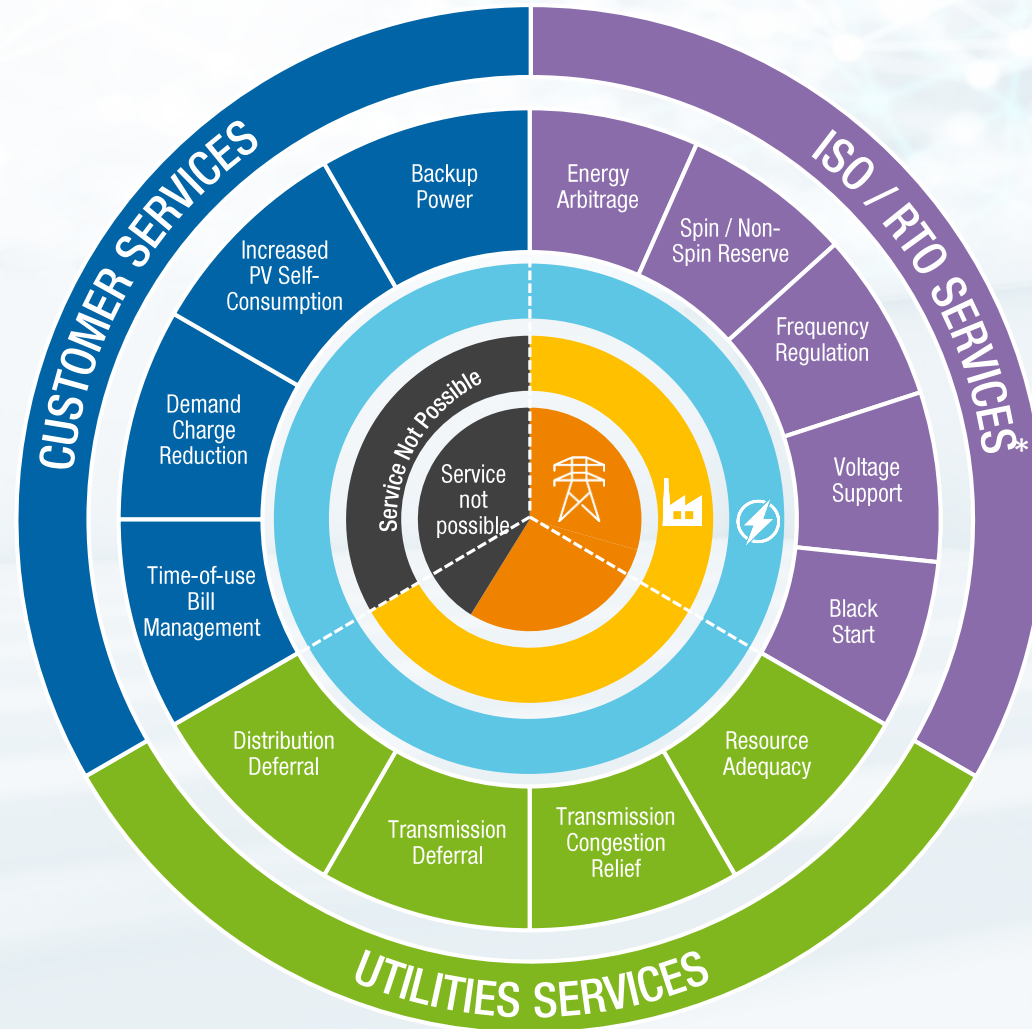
CUSTOMER SERVICES

ISO / RTO SERVICES*

UTILITIES SERVICES

Backup Power

Increased PV Self-Consumption

Demand Charge Reduction

Time-of-use Bill Management

Energy Arbitrage

Spin / Non-Spin Reserve

Frequency Regulation

Voltage Support

Black Start

Distribution Deferral

Transmission Deferral

Transmission Congestion Relief

Resource Adequacy

Service Not Possible

Service not possible